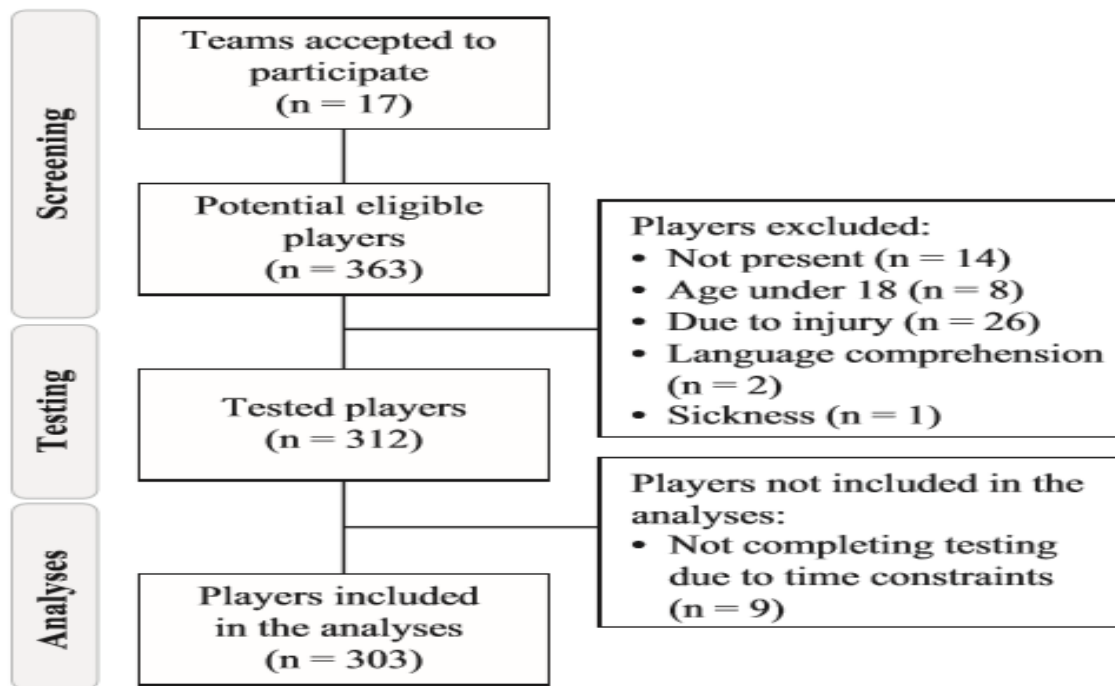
Screening

Teams accepted to participate (n = 17)

Potential eligible players (n = 363)

Players excluded:
• Not present (n = 14)
• Age under 18 (n = 8)
• Due to injury (n = 26)
• Language comprehension (n = 2)
• Sickness (n = 1)

Testing

Tested players (n = 312)

Players not included in the analyses:
• Not completing testing due to time constraints (n = 9)

Analyses

Players included in the analyses (n = 303)